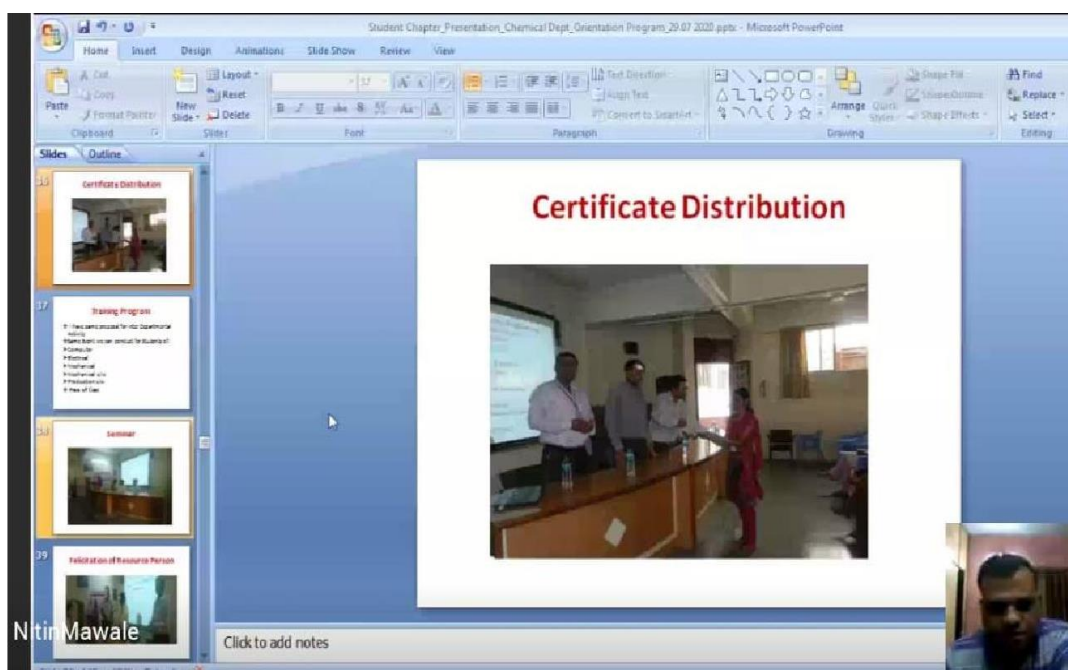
Student Chapter_Presentation_Chemical Dept_Orientation Program_29.07.2020.pptx - Microsoft PowerPoint

Home Insert Design Animations Slide Show Review View

Cut
Copy
Paste
Format Painter
Clipboard

New Slide
Layout
Reset
Delete
Slides

Font

Text Direction
Align Text
Convert to SmartArt
Paragraph

Arrange
Quick Styles
Shape Fill
Shape Outline
Shape Effects
Drawing

Find
Replace
Select
Editing

Slides Outline

36
Certificate Distribution

37
Training Program
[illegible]

38
Seminar

39
Felicitation of Resource Person

Certificate Distribution

Click to add notes

Nitin Mawale